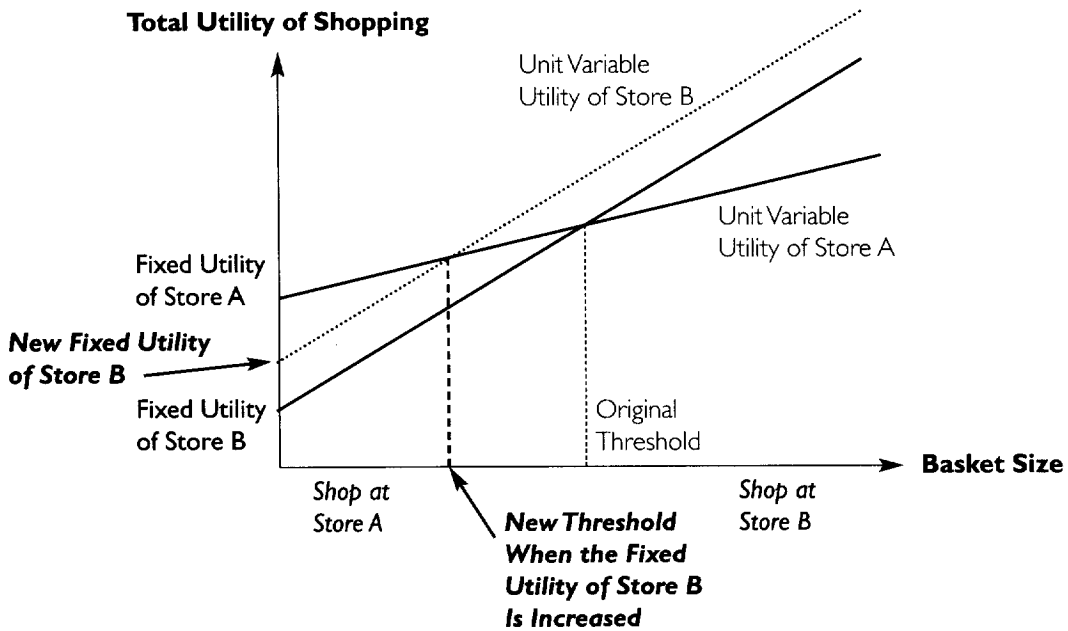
Total Utility of Shopping

Unit Variable Utility of Store B

Unit Variable Utility of Store A

Fixed Utility of Store A

New Fixed Utility of Store B

Fixed Utility of Store B

Original Threshold

Basket Size

Shop at Store A

Shop at Store B

New Threshold When the Fixed Utility of Store B Is Increased